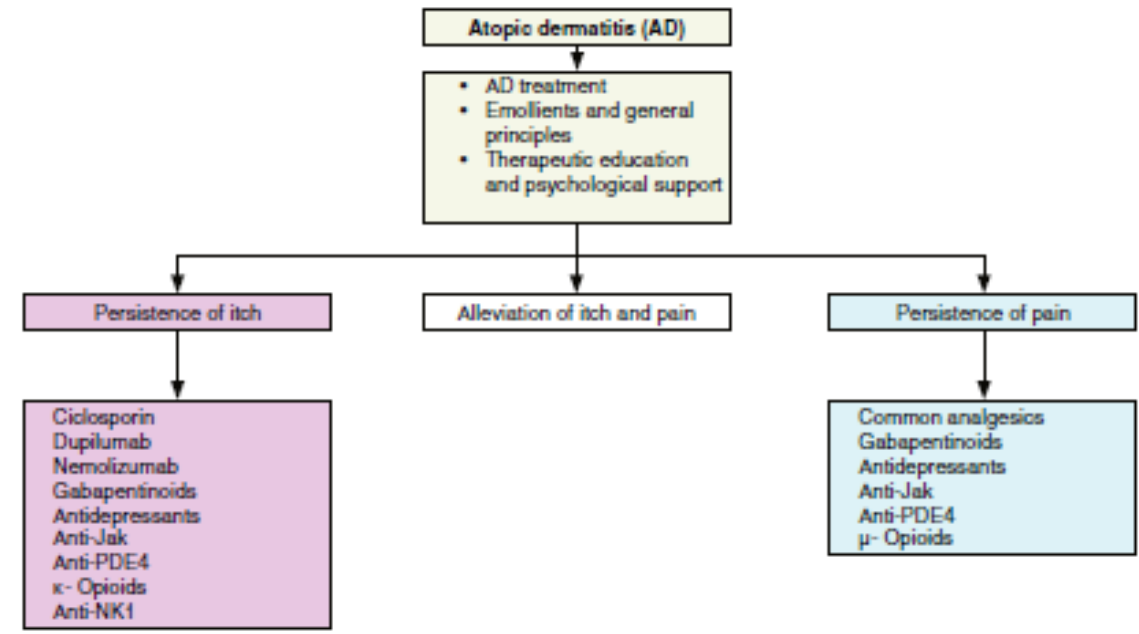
Atopic dermatitis (AD)

• AD treatment
• Emollients and general principles
• Therapeutic education and psychological support

Persistence of itch

Alleviation of itch and pain

Persistence of pain

Ciclosporin
Dupilumab
Nemolizumab
Gabapentinoids
Antidepressants
Anti-Jak
Anti-PDE4
κ- Opioids
Anti-NK1

Common analgesics
Gabapentinoids
Antidepressants
Anti-Jak
Anti-PDE4
μ- Opioids